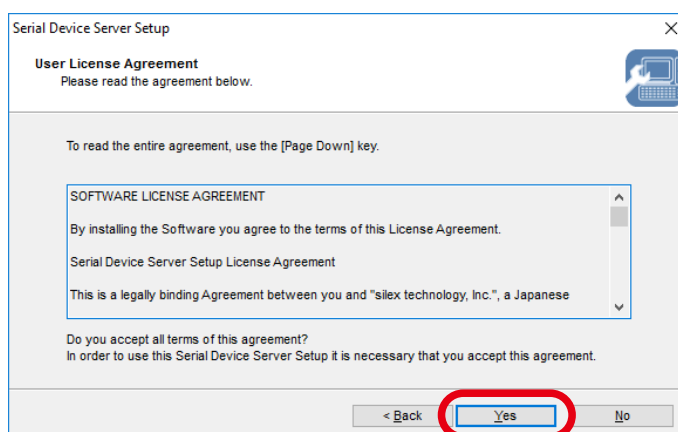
Serial Device Server Setup

User License Agreement
Please read the agreement below.

To read the entire agreement, use the [Page Down] key.

SOFTWARE LICENSE AGREEMENT

By installing the Software you agree to the terms of this License Agreement.

Serial Device Server Setup License Agreement

This is a legally binding Agreement between you and "silex technology, Inc.", a Japanese

Do you accept all terms of this agreement?
In order to use this Serial Device Server Setup it is necessary that you accept this agreement.

< Back
Yes
No